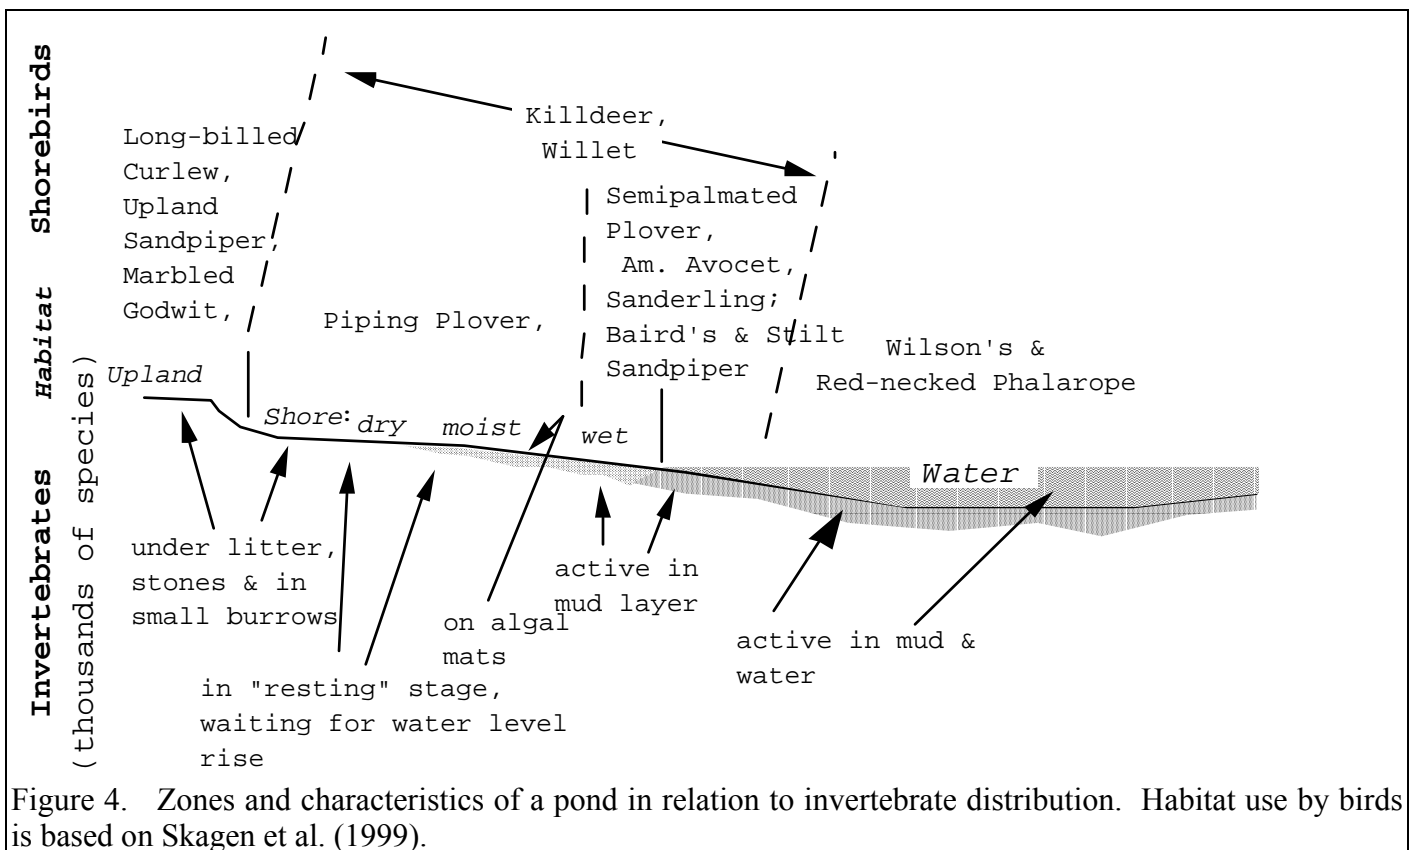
Shorebirds

Habitat

Invertebrates (thousands of species)

Killdeer, Willet

Long-billed Curlew, Upland Sandpiper, Marbled Godwit,

Piping Plover,

Semipalmated Plover, Am. Avocet, Sanderling; Baird's & Stilt Sandpiper

Wilson's & Red-necked Phalarope

Upland

Shore: dry moist wet

Water

under litter, stones & in small burrows

in "resting" stage, waiting for water level rise

on algal mats

active in mud layer

active in mud & water

Figure 4. Zones and characteristics of a pond in relation to invertebrate distribution. Habitat use by birds is based on Skagen et al. (1999).